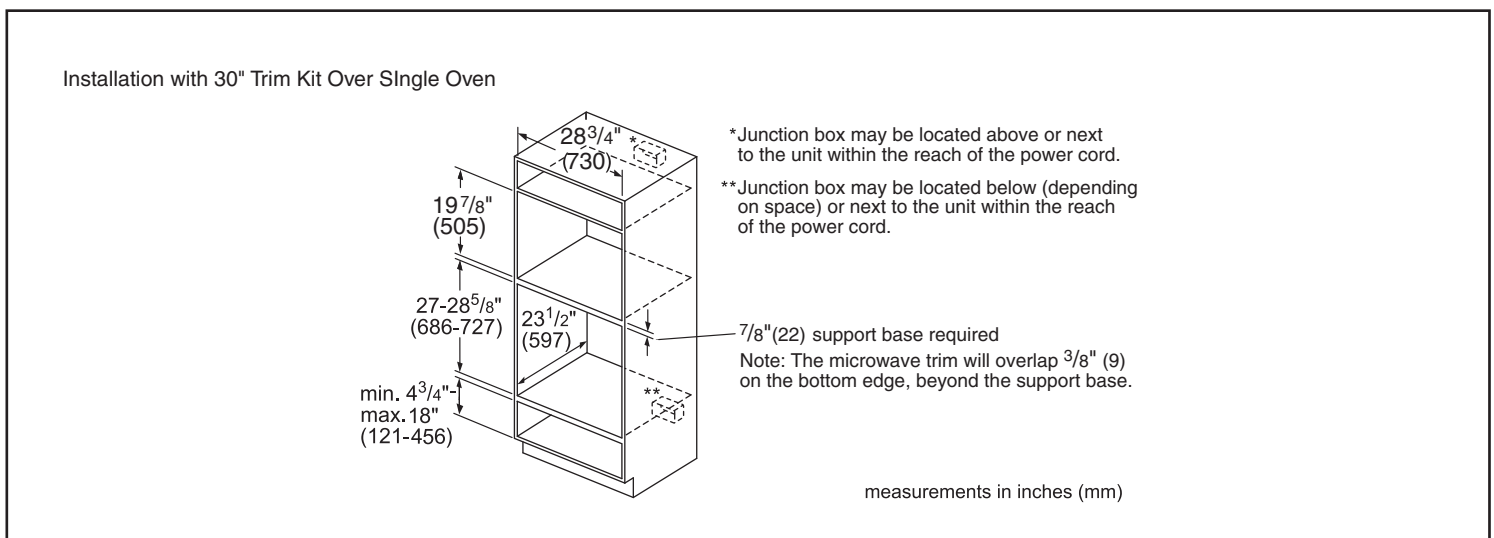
Installation with 30" Trim Kit Over SIngle Oven

$28^{3}/4$"
(730)

*

*Junction box may be located above or next to the unit within the reach of the power cord.

**Junction box may be located below (depending on space) or next to the unit within the reach of the power cord.

$19^{7}/8$"
(505)

27-$28^{5}/8$"
(686-727)

$23^{1}/2$"
(597)

$^{7}/8$"(22) support base required

Note: The microwave trim will overlap $^{3}/8$" (9) on the bottom edge, beyond the support base.

**

min. $4^{3}/4$"-
max.18"
(121-456)

measurements in inches (mm)